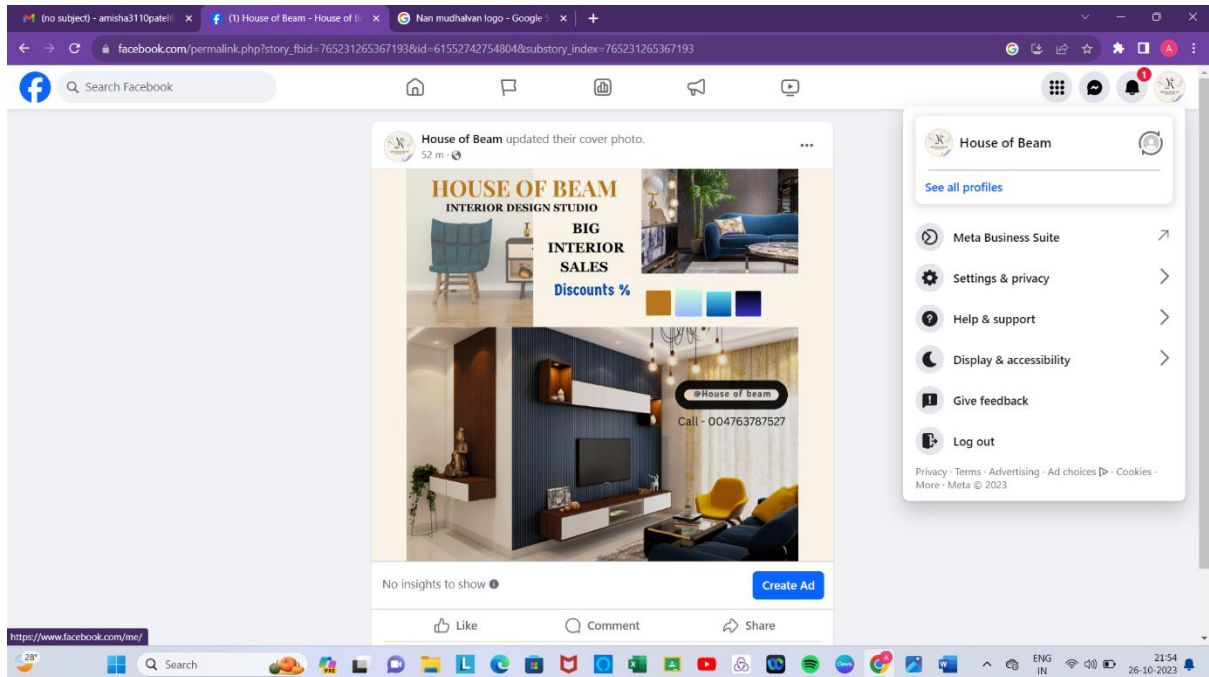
(no subject) - amisha3110patel
(1) House of Beam - House of B
Nan mudhalvan logo - Google S
facebook.com/permalink.php?story_fbid=765231265367193&id=61552742754804&substory_index=765231265367193

Search Facebook

1

House of Beam updated their cover photo.
52 m ·

HOUSE OF BEAM
INTERIOR DESIGN STUDIO
BIG INTERIOR SALES
Discounts %
@House of beam
Call - 004763787527

No insights to show
Create Ad
Like
Comment
Share

House of Beam
See all profiles
Meta Business Suite
Settings & privacy
Help & support
Display & accessibility
Give feedback
Log out
Privacy · Terms · Advertising · Ad choices · Cookies · More · Meta © 2023

https://www.facebook.com/me/
28°
Search
ENG IN
21:54
26-10-2023